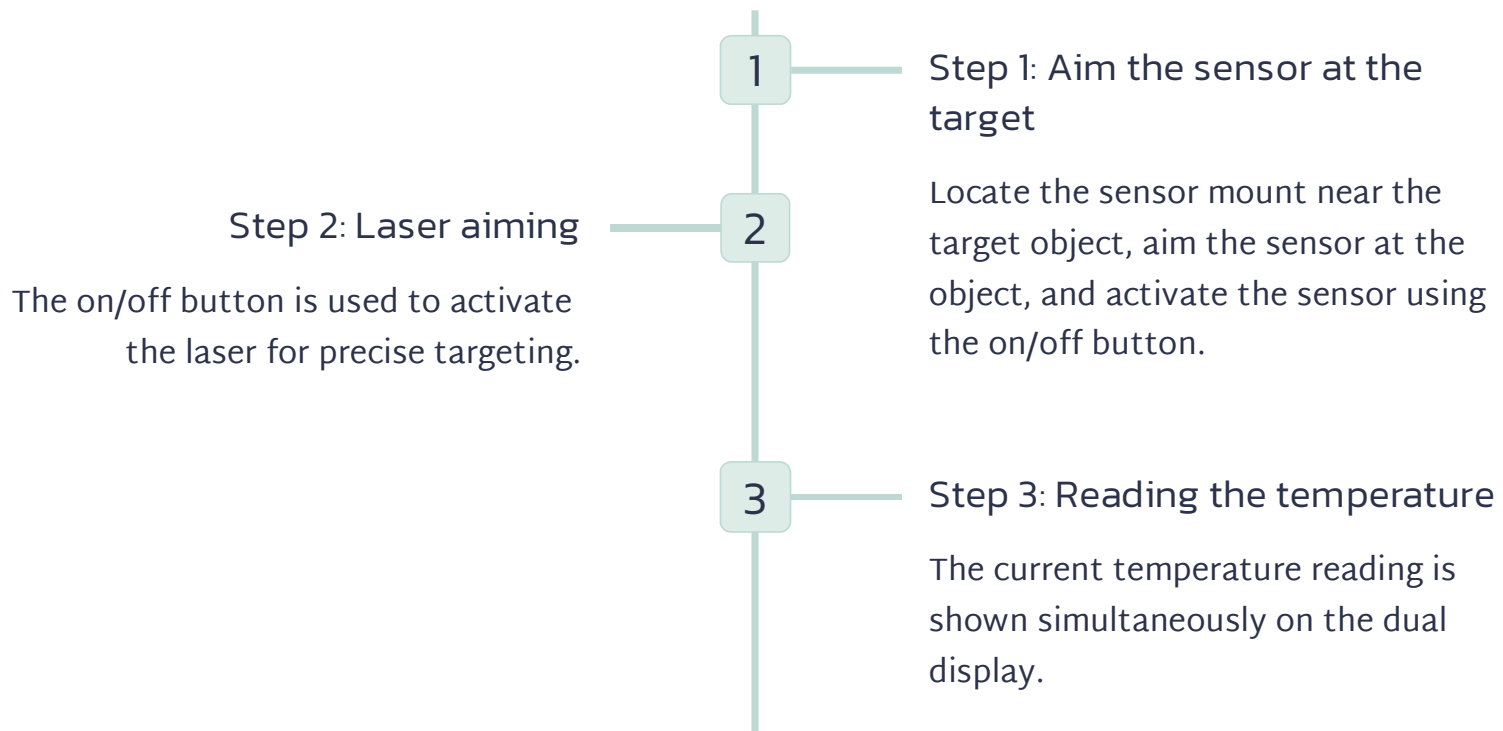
1

Step 1: Aim the sensor at the target

Locate the sensor mount near the target object, aim the sensor at the object, and activate the sensor using the on/off button.

2

Step 2: Laser aiming

The on/off button is used to activate the laser for precise targeting.

3

Step 3: Reading the temperature

The current temperature reading is shown simultaneously on the dual display.